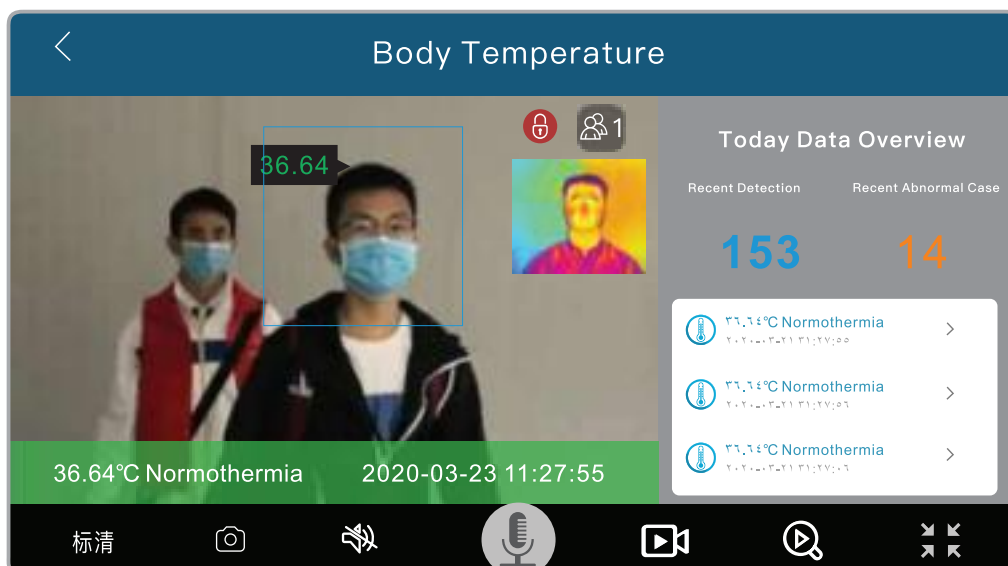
Body Temperature

36.64

1

Today Data Overview

Recent Detection

Recent Abnormal Case

153

14

٣٦.٦٤℃ Normothermia
٢٠٢٠-٠٣-٢١ ٣١:٢٧:٥٥

٣٦.٦٤℃ Normothermia
٢٠٢٠-٠٣-٢١ ٣١:٢٧:٥٦

٣٦.٦٤℃ Normothermia
٢٠٢٠-٠٣-٢١ ٣١:٢٧:٠٦

36.64℃ Normothermia

2020-03-23 11:27:55

标清